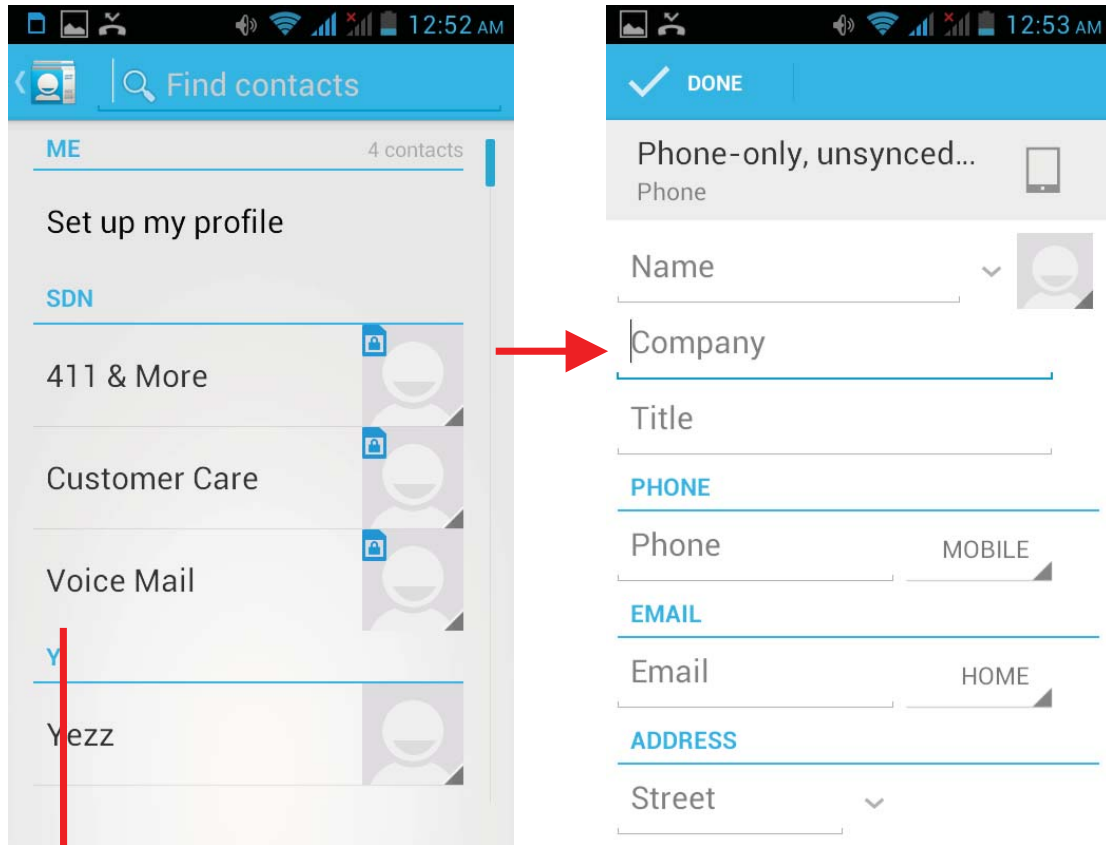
12:52 AM

Find contacts

ME

4 contacts

Set up my profile

SDN

411 & More

Customer Care

Voice Mail

Y

Yezz

12:53 AM

DONE

Phone-only, unsynced...

Phone

Name

Company

Title

PHONE

Phone

MOBILE

EMAIL

Email

HOME

ADDRESS

Street